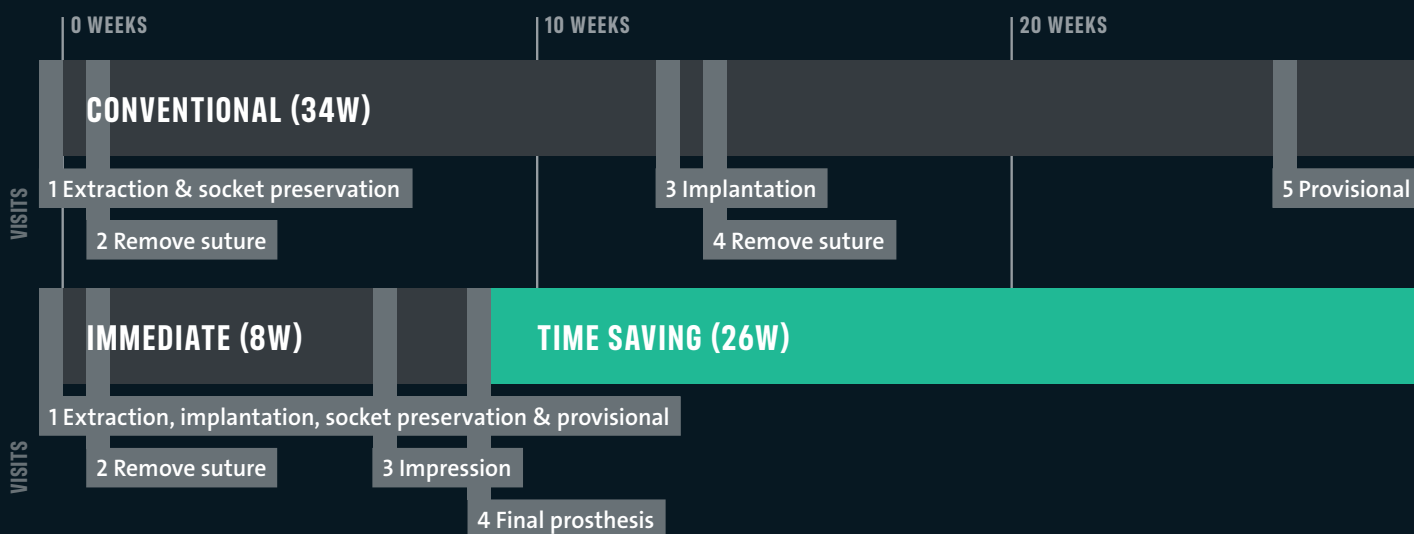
0 WEEKS
10 WEEKS
20 WEEKS

CONVENTIONAL (34W)

VISITS
1 Extraction & socket preservation
2 Remove suture
3 Implantation
4 Remove suture
5 Provisional

IMMEDIATE (8W)
TIME SAVING (26W)

VISITS
1 Extraction, implantation, socket preservation & provisional
2 Remove suture
3 Impression
4 Final prosthesis